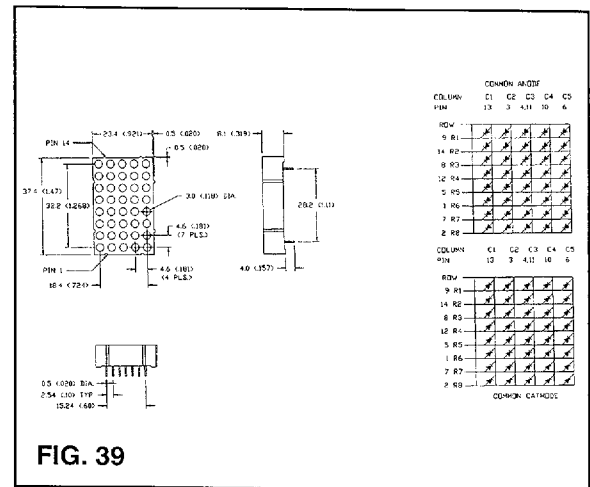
23.4 (.921)
0.5 (.020)
PIN 14
0.5 (.020)
8.1 (.319)
37.4 (1.47)
32.2 (1.268)
3.0 (.118) DIA.
28.2 (1.11)
4.6 (.181)
(7 PLS.)
PIN 1
4.6 (.181)
(4 PLS.)
4.0 (.157)
18.4 (.724)

0.5 (.020) DIA.
2.54 (.10) TYP
15.24 (.60)

COMMON ANODE
COLUMN C1 C2 C3 C4 C5
PIN 13 3 4,11 10 6
ROW
9 R1
14 R2
8 R3
12 R4
5 R5
1 R6
7 R7
2 R8

COLUMN C1 C2 C3 C4 C5
PIN 13 3 4,11 10 6
ROW
9 R1
14 R2
8 R3
12 R4
5 R5
1 R6
7 R7
2 R8
COMMON CATHODE

FIG. 39